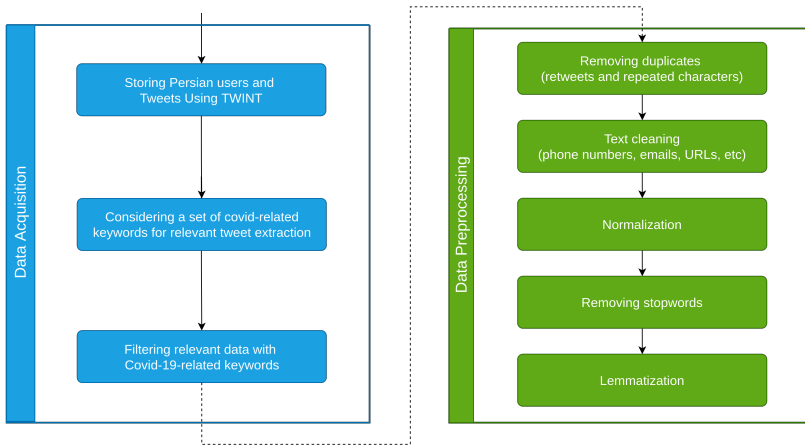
Data Acquisition

Storing Persian users and Tweets Using TWINT

Considering a set of covid-related keywords for relevant tweet extraction

Filtering relevant data with Covid-19-related keywords

Data Preprocessing

Removing duplicates (retweets and repeated characters)

Text cleaning (phone numbers, emails, URLs, etc)

Normalization

Removing stopwords

Lemmatization